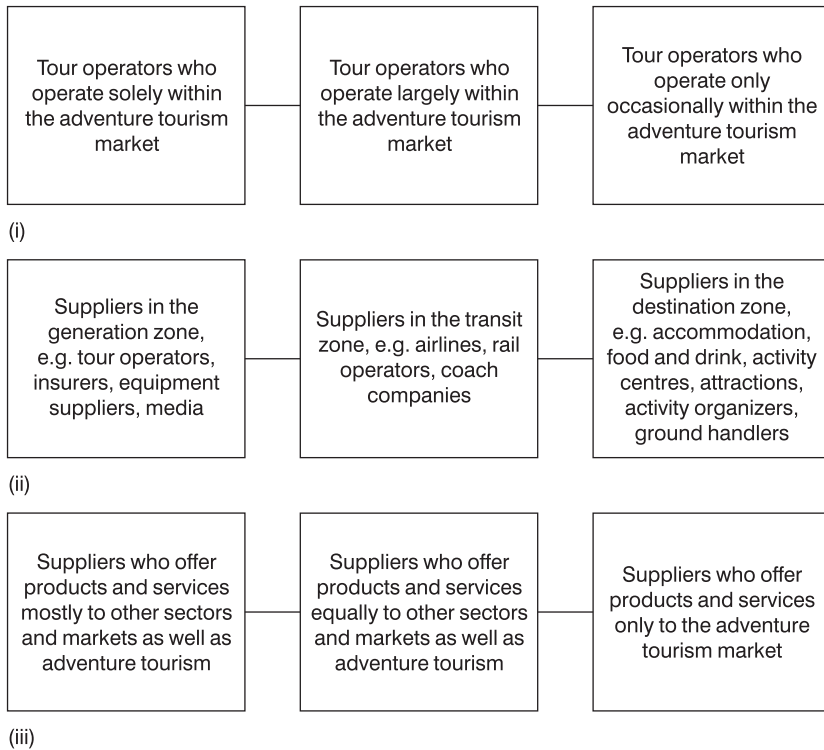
Tour operators who operate solely within the adventure tourism market

Tour operators who operate largely within the adventure tourism market

Tour operators who operate only occasionally within the adventure tourism market

(i)

Suppliers in the generation zone, e.g. tour operators, insurers, equipment suppliers, media

Suppliers in the transit zone, e.g. airlines, rail operators, coach companies

Suppliers in the destination zone, e.g. accommodation, food and drink, activity centres, attractions, activity organizers, ground handlers

(ii)

Suppliers who offer products and services mostly to other sectors and markets as well as adventure tourism

Suppliers who offer products and services equally to other sectors and markets as well as adventure tourism

Suppliers who offer products and services only to the adventure tourism market

(iii)